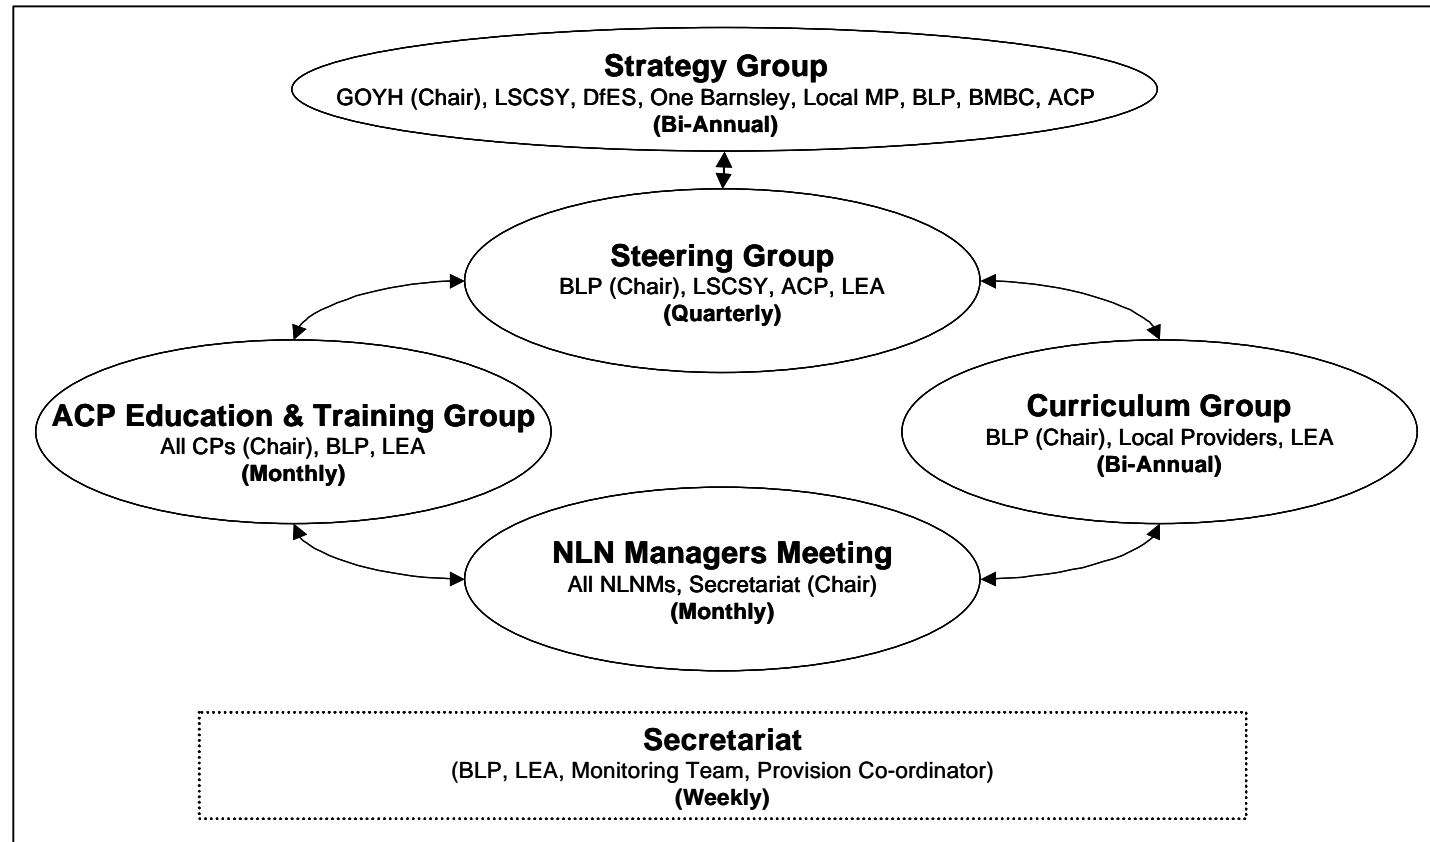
**Strategy Group**
GOYH (Chair), LSCSY, DfES, One Barnsley, Local MP, BLP, BMBC, ACP
**(Bi-Annual)**

**Steering Group**
BLP (Chair), LSCSY, ACP, LEA
**(Quarterly)**

**ACP Education & Training Group**
All CPs (Chair), BLP, LEA
**(Monthly)**

**Curriculum Group**
BLP (Chair), Local Providers, LEA
**(Bi-Annual)**

**NLN Managers Meeting**
All NLNMs, Secretariat (Chair)
**(Monthly)**

**Secretariat**
(BLP, LEA, Monitoring Team, Provision Co-ordinator)
**(Weekly)**